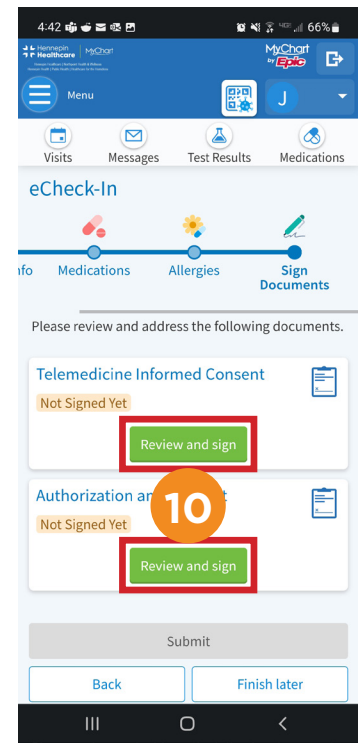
4:42 66%

Hennepin Healthcare | MyChart

MyChart by Epic

Menu

J

Visits

Messages

Test Results

Medications

eCheck-In

nfo

Medications

Allergies

Sign Documents

Please review and address the following documents.

Telemedicine Informed Consent

Not Signed Yet

Review and sign

Authorization an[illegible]t

10

Not Signed Yet

Review and sign

Submit

Back

Finish later